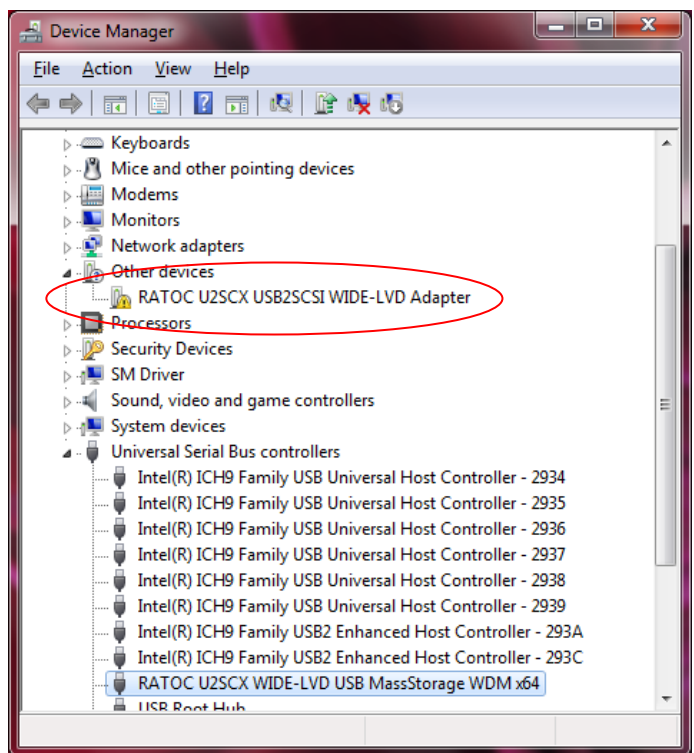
Device Manager

File Action View Help

Keyboards
Mice and other pointing devices
Modems
Monitors
Network adapters
Other devices
RATOC U2SCX USB2SCSI WIDE-LVD Adapter
Processors
Security Devices
SM Driver
Sound, video and game controllers
System devices
Universal Serial Bus controllers
Intel(R) ICH9 Family USB Universal Host Controller - 2934
Intel(R) ICH9 Family USB Universal Host Controller - 2935
Intel(R) ICH9 Family USB Universal Host Controller - 2936
Intel(R) ICH9 Family USB Universal Host Controller - 2937
Intel(R) ICH9 Family USB Universal Host Controller - 2938
Intel(R) ICH9 Family USB Universal Host Controller - 2939
Intel(R) ICH9 Family USB2 Enhanced Host Controller - 293A
Intel(R) ICH9 Family USB2 Enhanced Host Controller - 293C
RATOC U2SCX WIDE-LVD USB MassStorage WDM x64
USB Root Hub